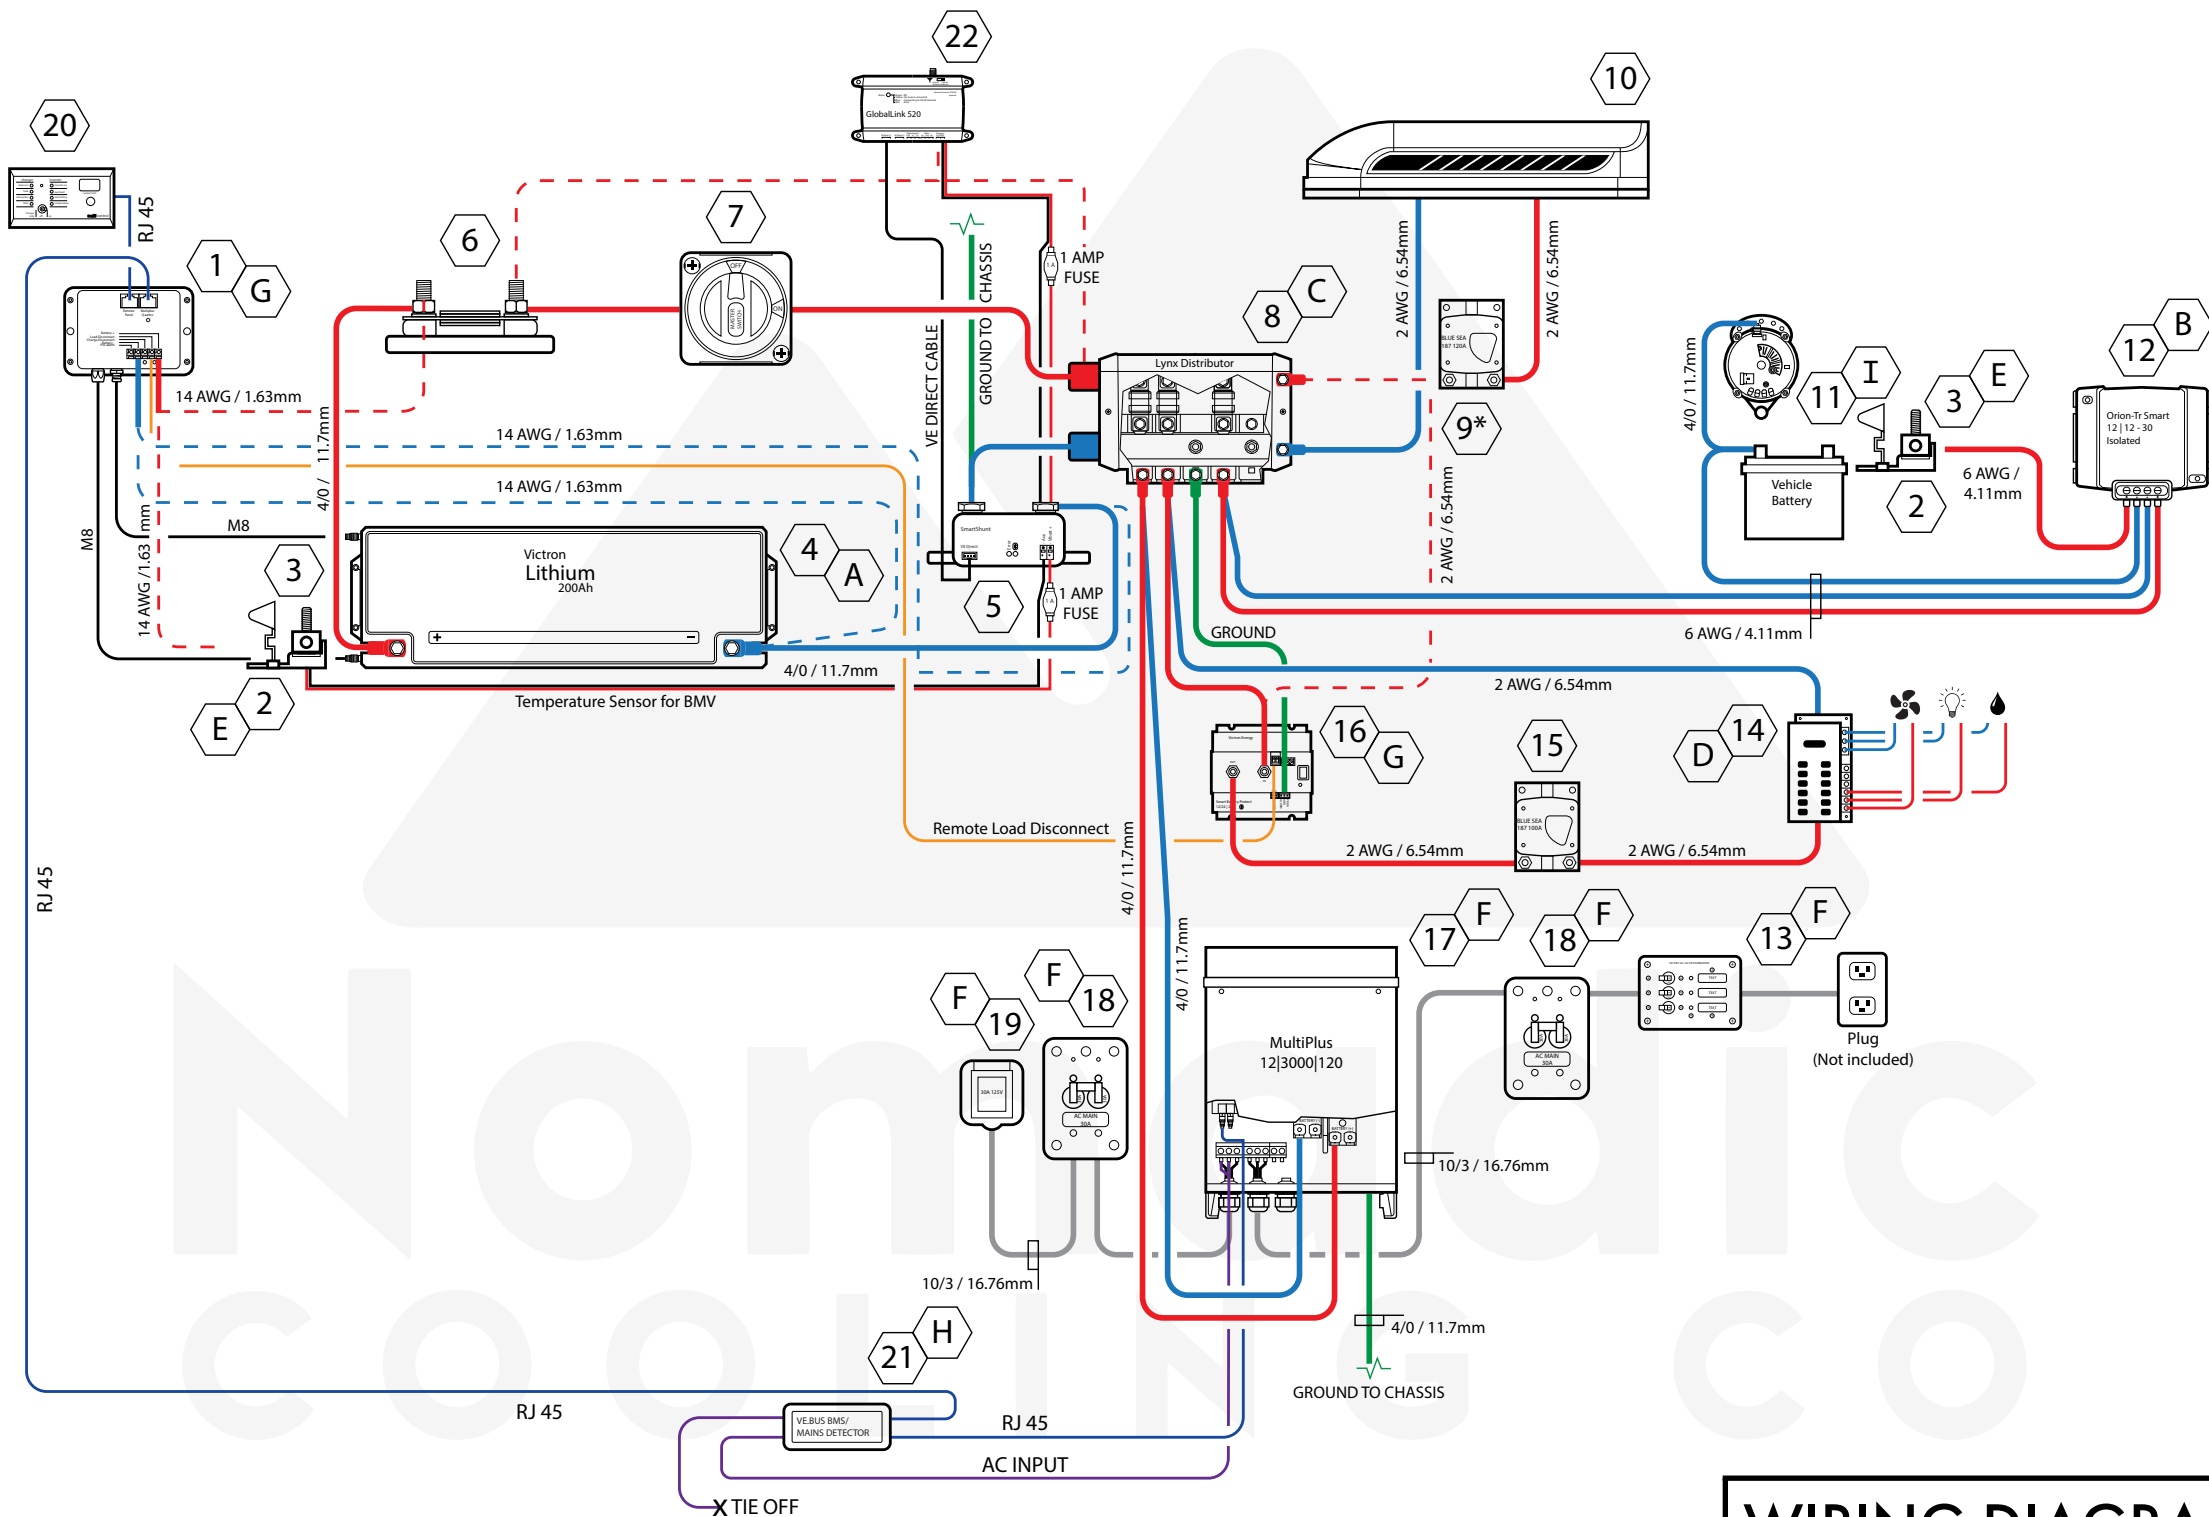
22

GlobalLink 520

10

20

RJ 45

1 G

6

7

1 AMP FUSE

CHASSIS

GROUND TO

VE DIRECT CABLE

8 C

Lynx Distributor

2 AWG / 6.54mm

2 AWG / 6.54mm

BLUE SEA 187 120A

9*

14 AWG / 1.63mm

11.7mm

4/0 /

14 AWG / 1.63mm

14 AWG / 1.63mm

M8

M8

14 AWG /1.63 mm

3

Victron Lithium 200Ah

4 A

5

SmartShunt

1 AMP FUSE

2 AWG / 6.54mm

4/0 / 11.7mm

11 I

3 E

12 B

Orion-Tr Smart 12 | 12 - 30 Isolated

Vehicle Battery

2

6 AWG / 4.11mm

6 AWG / 4.11mm

E 2

4/0 / 11.7mm

Temperature Sensor for BMV

GROUND

2 AWG / 6.54mm

16 G

15

D 14

BLUE SEA 187 100A

Remote Load Disconnect

4/0 / 11.7mm

2 AWG / 6.54mm

2 AWG / 6.54mm

RJ 45

17 F

18 F

13 F

F 19

F 18

4/0 / 11.7mm

MultiPlus 12|3000|120

AC MAIN 30A

AC MAIN 30A

Plug (Not included)

10/3 / 16.76mm

10/3 / 16.76mm

4/0 / 11.7mm

21 H

GROUND TO CHASSIS

RJ 45

VE.BUS BMS/ MAINS DETECTOR

RJ 45

AC INPUT

X TIE OFF

WIRING DIAGRA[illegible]